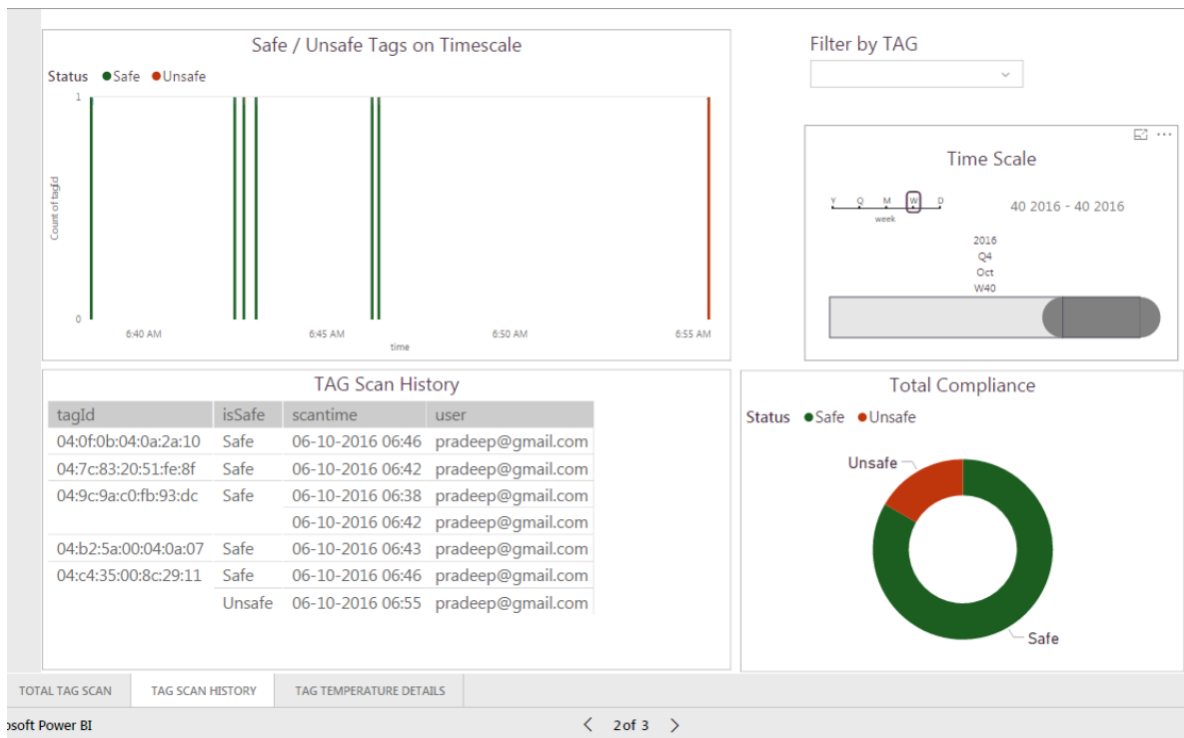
Safe / Unsafe Tags on Timescale

Status ● Safe ● Unsafe

1

0

Count of tagId

6:40 AM
6:45 AM
6:50 AM
6:55 AM
time

Filter by TAG

Time Scale

Y Q M W D
week

40 2016 - 40 2016

2016
Q4
Oct
W40

TAG Scan History

| tagId | isSafe | scantime | user |
|---|---|---|---|
| 04:0f:0b:04:0a:2a:10 | Safe | 06-10-2016 06:46 | pradeep@gmail.com |
| 04:7c:83:20:51:fe:8f | Safe | 06-10-2016 06:42 | pradeep@gmail.com |
| 04:9c:9a:c0:fb:93:dc | Safe | 06-10-2016 06:38 | pradeep@gmail.com |
| | | 06-10-2016 06:42 | pradeep@gmail.com |
| 04:b2:5a:00:04:0a:07 | Safe | 06-10-2016 06:43 | pradeep@gmail.com |
| 04:c4:35:00:8c:29:11 | Safe | 06-10-2016 06:46 | pradeep@gmail.com |
| | Unsafe | 06-10-2016 06:55 | pradeep@gmail.com |

Total Compliance

Status ● Safe ● Unsafe

Unsafe
Safe

TOTAL TAG SCAN
TAG SCAN HISTORY
TAG TEMPERATURE DETAILS

osoft Power BI

2 of 3